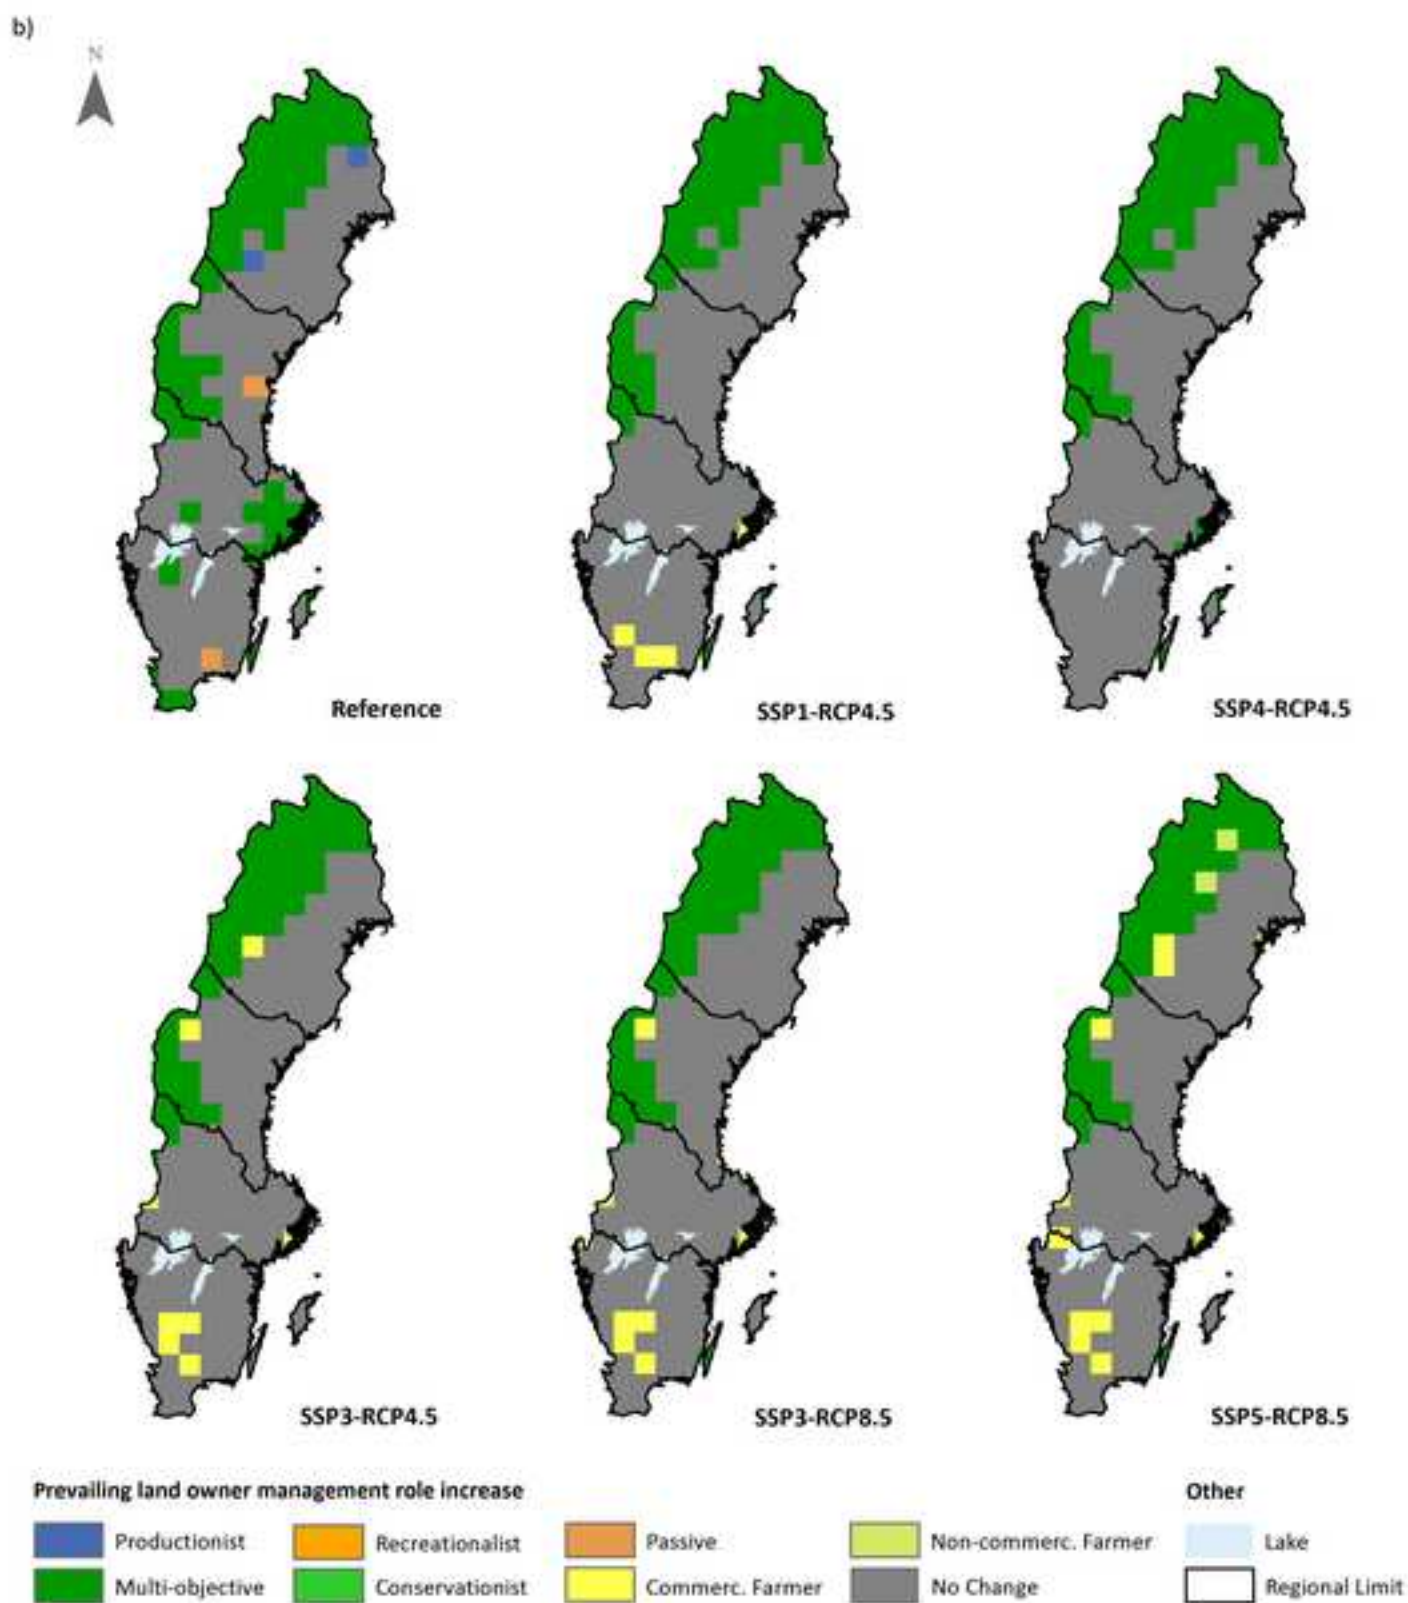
b)

N

Reference

SSP1-RCP4.5

SSP4-RCP4.5

SSP3-RCP4.5

SSP3-RCP8.5

SSP5-RCP8.5

Prevailing land owner management role increase

Productionist
Recreationalist
Passive
Non-commerc. Farmer
Multi-objective
Conservationist
Commerc. Farmer
No Change

Other

Lake
Regional Limit